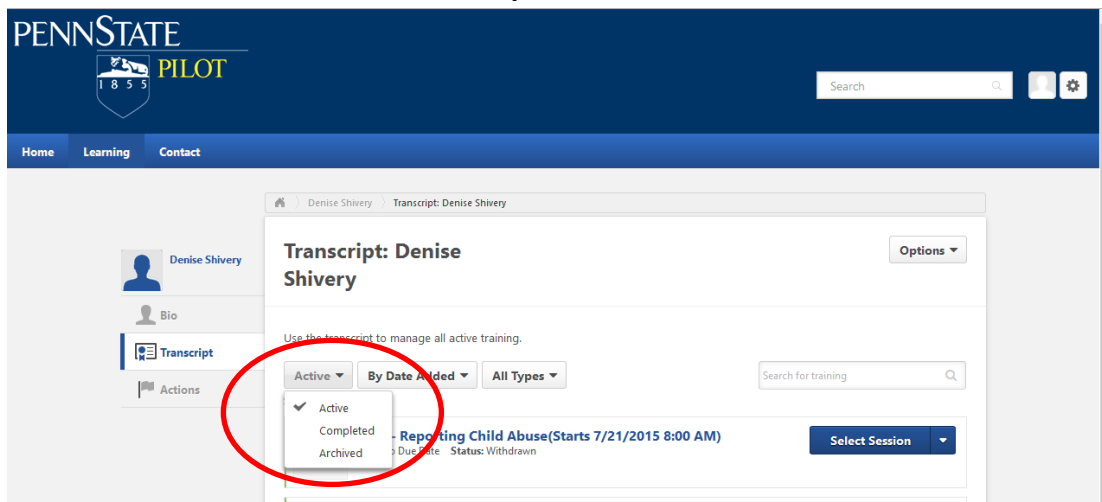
PENNSTATE
1855
PILOT

Search

Home Learning Contact

Denise Shivery > Transcript: Denise Shivery

Denise Shivery
Bio
Transcript
Actions

Transcript: Denise Shivery

Options

Use the transcript to manage all active training.

Active By Date Added All Types

Search for training

Active
Completed
Archived

- Reporting Child Abuse(Starts 7/21/2015 8:00 AM)
Due Date Status: Withdrawn

Select Session